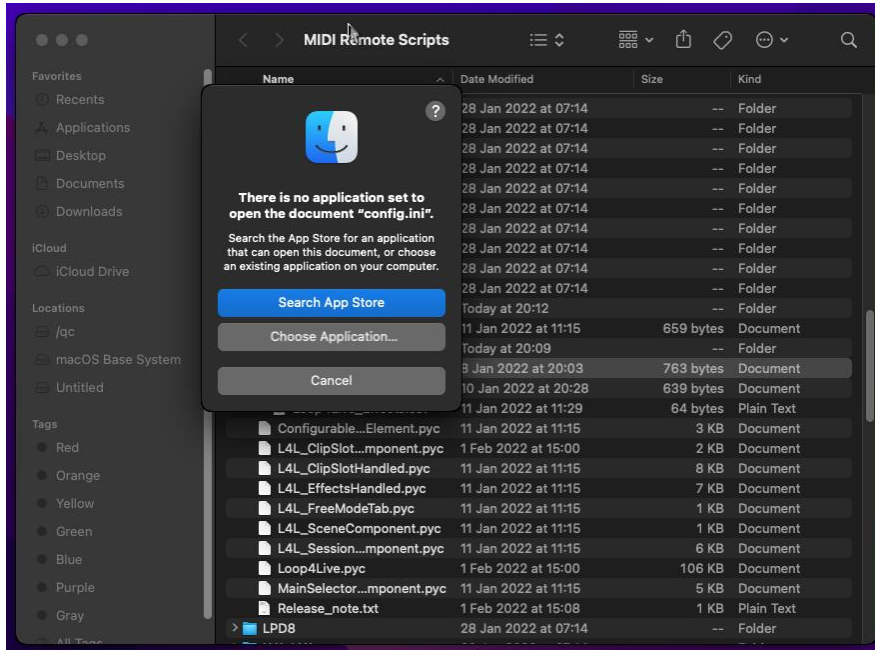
MIDI Remote Scripts

Favorites
Recents
Applications
Desktop
Documents
Downloads
iCloud
iCloud Drive
Locations
/qc
macOS Base System
Untitled
Tags
Red
Orange
Yellow
Green
Blue
Purple
Gray
All Tags

?

There is no application set to open the document "config.ini".

Search the App Store for an application that can open this document, or choose an existing application on your computer.

Search App Store

Choose Application...

Cancel

| Name | Date Modified | Size | Kind |
|---|---|---|---|
| | 28 Jan 2022 at 07:14 | -- | Folder |
| | 28 Jan 2022 at 07:14 | -- | Folder |
| | 28 Jan 2022 at 07:14 | -- | Folder |
| | 28 Jan 2022 at 07:14 | -- | Folder |
| | 28 Jan 2022 at 07:14 | -- | Folder |
| | 28 Jan 2022 at 07:14 | -- | Folder |
| | 28 Jan 2022 at 07:14 | -- | Folder |
| | 28 Jan 2022 at 07:14 | -- | Folder |
| | 28 Jan 2022 at 07:14 | -- | Folder |
| | 28 Jan 2022 at 07:14 | -- | Folder |
| | Today at 20:12 | -- | Folder |
| | 11 Jan 2022 at 11:15 | 659 bytes | Document |
| | Today at 20:09 | -- | Folder |
| | 8 Jan 2022 at 20:03 | 763 bytes | Document |
| | 10 Jan 2022 at 20:28 | 639 bytes | Document |
| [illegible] | 11 Jan 2022 at 11:29 | 64 bytes | Plain Text |
| Configurable...Element.pyc | 11 Jan 2022 at 11:15 | 3 KB | Document |
| L4L_ClipSlot...mponent.pyc | 1 Feb 2022 at 15:00 | 2 KB | Document |
| L4L_ClipSlotHandled.pyc | 11 Jan 2022 at 11:15 | 8 KB | Document |
| L4L_EffectsHandled.pyc | 11 Jan 2022 at 11:15 | 7 KB | Document |
| L4L_FreeModeTab.pyc | 11 Jan 2022 at 11:15 | 1 KB | Document |
| L4L_SceneComponent.pyc | 11 Jan 2022 at 11:15 | 1 KB | Document |
| L4L_Session...mponent.pyc | 11 Jan 2022 at 11:15 | 6 KB | Document |
| Loop4Live.pyc | 1 Feb 2022 at 15:00 | 106 KB | Document |
| MainSelector...mponent.pyc | 11 Jan 2022 at 11:15 | 5 KB | Document |
| Release_note.txt | 1 Feb 2022 at 15:08 | 1 KB | Plain Text |
| LPD8 | 28 Jan 2022 at 07:14 | -- | Folder |